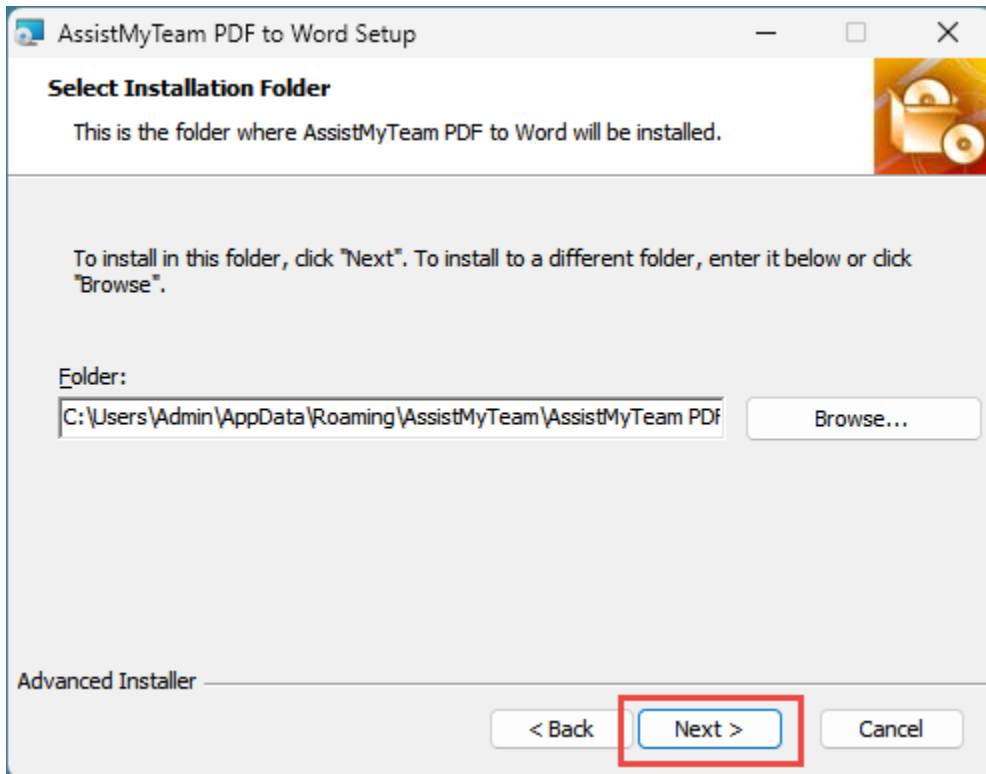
AssistMyTeam PDF to Word Setup

Select Installation Folder

This is the folder where AssistMyTeam PDF to Word will be installed.

To install in this folder, click "Next". To install to a different folder, enter it below or click "Browse".

Folder:

C:\Users\Admin\AppData\Roaming\AssistMyTeam\AssistMyTeam PDF

Browse...

Advanced Installer

< Back

Next >

Cancel